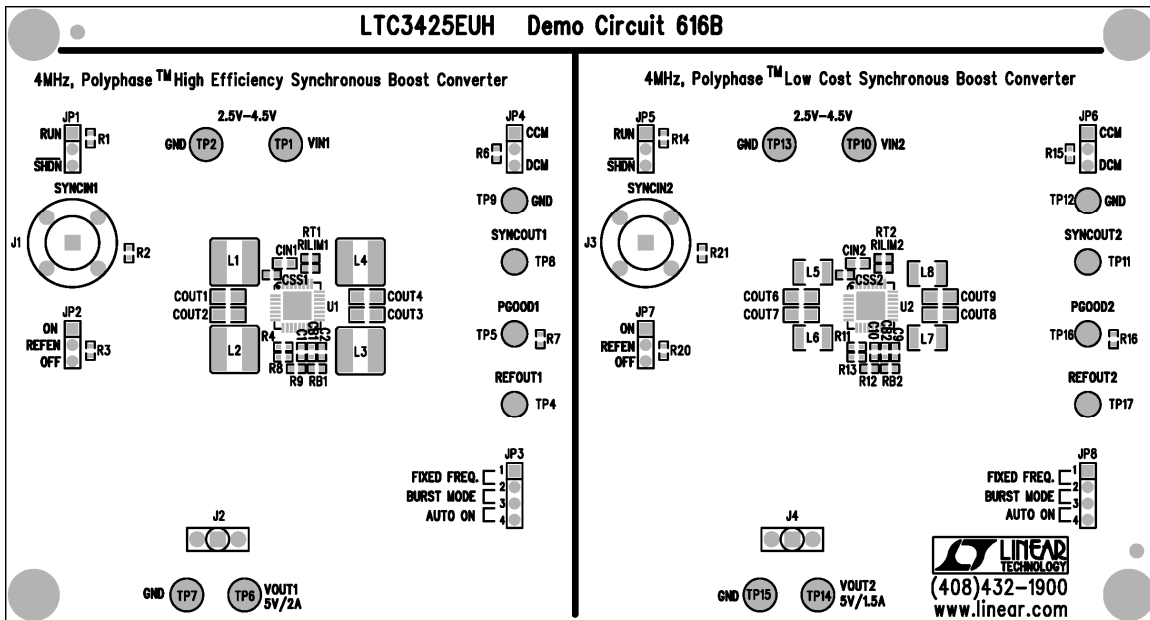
LTC3425EUH Demo Circuit 616B

4MHz, Polyphase TM High Efficiency Synchronous Boost Converter

JP1
RUN
R1
SHDN

2.5V–4.5V
GND TP2
TP1 VIN1

JP4
CCM
R6
DCM

SYNCIN1
J1
R2

TP9 GND

RT1
RILIM1
CIN1
CSS1
L1
L4
COUT1
COUT2
U1
COUT4
COUT3
L2
R4
C1
C2
CB1
L3
R8
R9
RB1

SYNCOUT1
TP8

PGOOD1
TP5
R7

JP2
ON
REFEN
OFF
R3

REFOUT1
TP4

JP3
FIXED FREQ. 1
BURST MODE 2
3
AUTO ON 4

J2

GND TP7
TP6 VOUT1 5V/2A

4MHz, Polyphase TM Low Cost Synchronous Boost Converter

JP5
RUN
R14
SHDN

2.5V–4.5V
GND TP13
TP10 VIN2

JP6
CCM
R15
DCM

SYNCIN2
J3
R21

TP12 GND

RT2
RILIM2
CIN2
CSS2
L5
L8
COUT6
COUT7
U2
COUT9
COUT8
L6
R11
C10
C9
CB2
L7
R13
R12
RB2

SYNCOUT2
TP11

PGOOD2
TP16
R16

JP7
ON
REFEN
OFF
R20

REFOUT2
TP17

JP8
FIXED FREQ. 1
BURST MODE 2
3
AUTO ON 4

J4

GND TP15
TP14 VOUT2 5V/1.5A

LINEAR TECHNOLOGY
(408)432-1900
www.linear.com